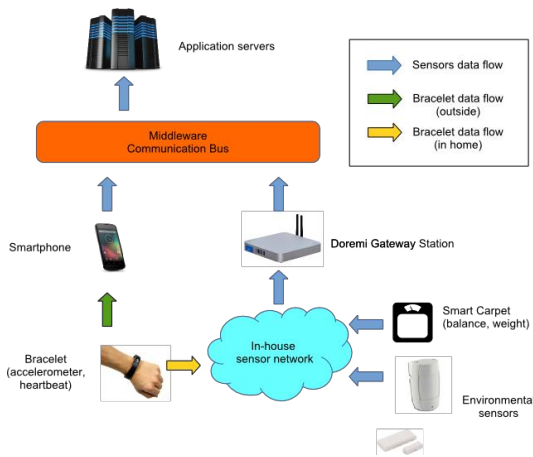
Application servers

Sensors data flow

Bracelet data flow (outside)

Bracelet data flow (in home)

Middleware Communication Bus

Smartphone

Doremi Gateway Station

Smart Carpet (balance, weight)

In-house sensor network

Bracelet (accelerometer, heartbeat)

Environmenta sensors